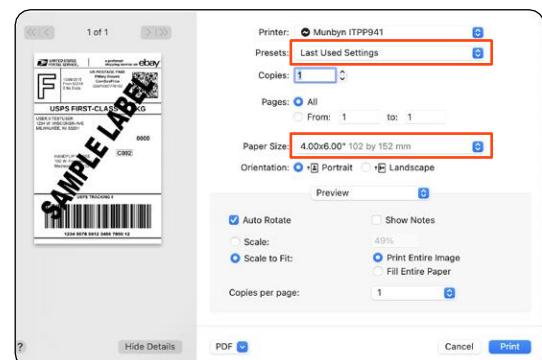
1 of 1

UNITED STATES POSTAL SERVICE
ebay

F

USPS FIRST-CLASS

C002

USPS TRACKING #

1234 5678 9012 3456 7890 12

SAMPLE LABEL

Printer: Munbyn ITPP941
Presets: Last Used Settings
Copies: 1
Pages: All
From: 1 to: 1
Paper Size: 4.00x6.00" 102 by 152 mm
Orientation: Portrait Landscape
Preview
Auto Rotate
Show Notes
Scale: 49%
Scale to Fit:
Print Entire Image
Fill Entire Paper
Copies per page: 1

?
Hide Details
PDF
Cancel
Print